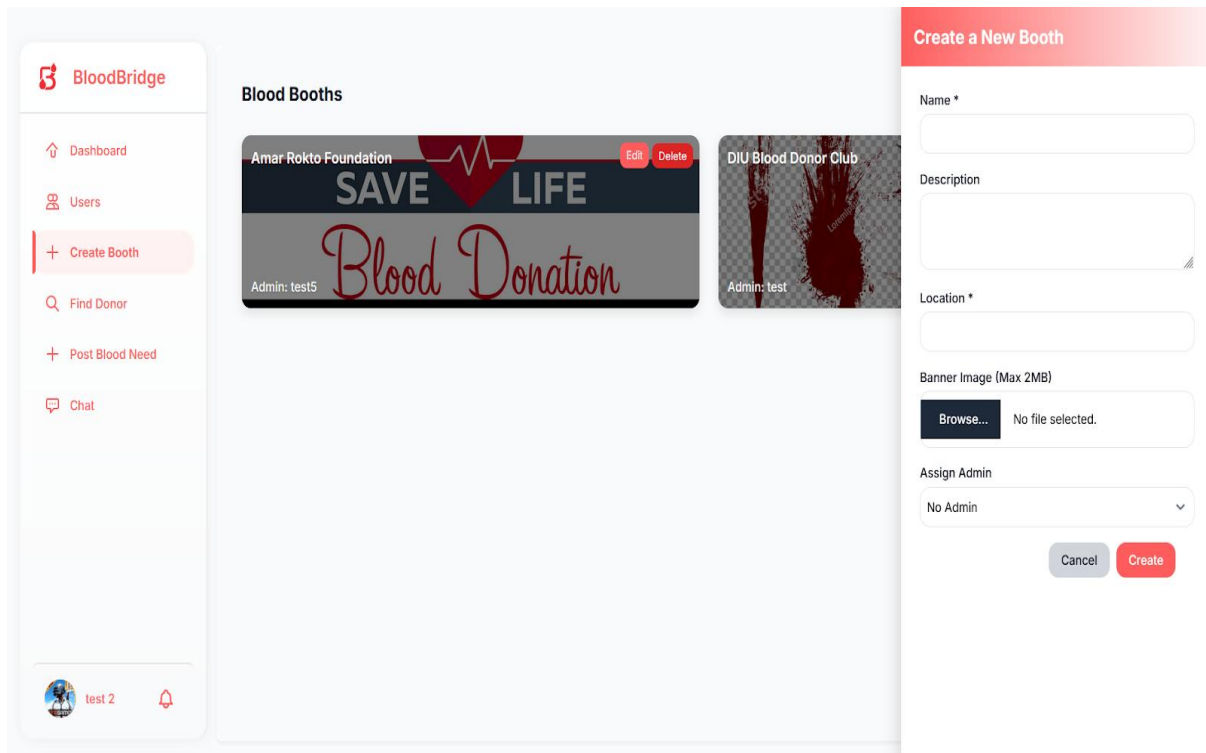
BloodBridge

Dashboard
Users
Create Booth
Find Donor
Post Blood Need
Chat

test 2

Blood Booths

Amar Rokto Foundation
Edit
Delete
SAVE LIFE
Blood Donation
Admin: test5

DIU Blood Donor Club
Admin: test

Create a New Booth

Name *

Description

Location *

Banner Image (Max 2MB)
Browse...
No file selected.

Assign Admin
No Admin

Cancel
Create